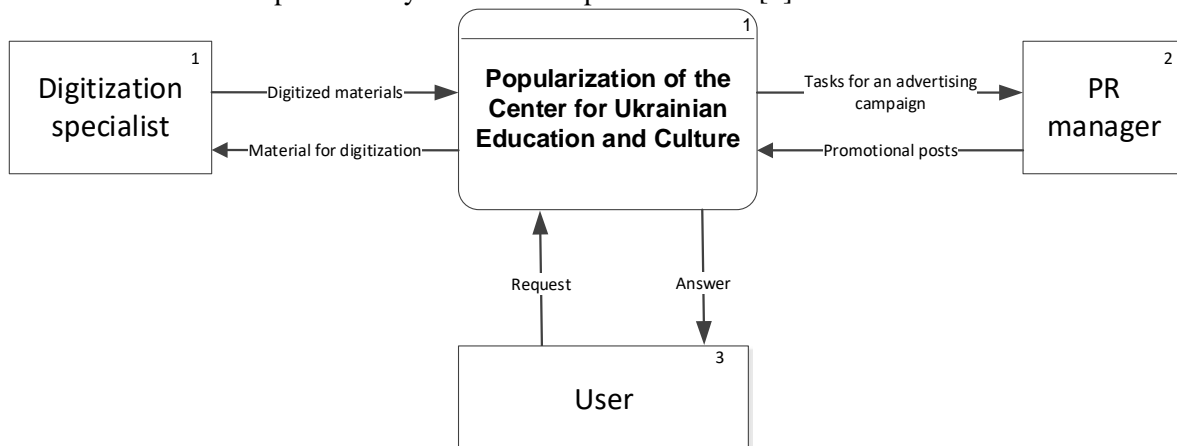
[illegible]

1
Digitization specialist

Digitized materials

Material for digitization

1
Popularization of the Center for Ukrainian Education and Culture

Tasks for an advertising campaign

Promotional posts

2
PR manager

Request

Answer

3
User